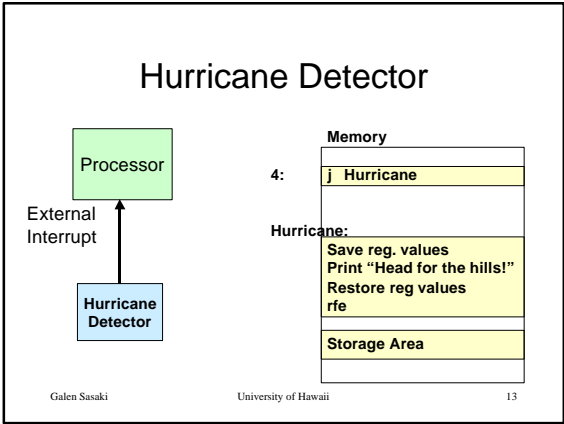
Hurricane Detector

Processor

External Interrupt

Hurricane Detector

Memory

4:

j Hurricane

Hurricane:

Save reg. values
Print "Head for the hills!"
Restore reg values
rfe

Storage Area

Galen Sasaki

University of Hawaii

13